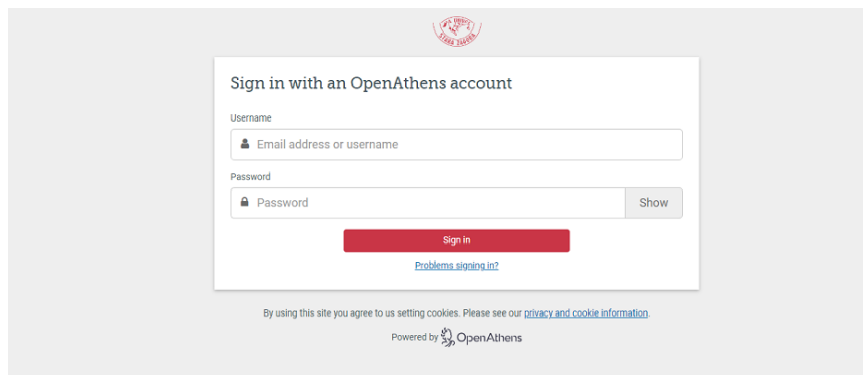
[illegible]

Sign in with an OpenAthens account

Username

Email address or username

Password

Password

Show

Sign in

Problems signing in?

By using this site you agree to us setting cookies. Please see our privacy and cookie information.

Powered by OpenAthens